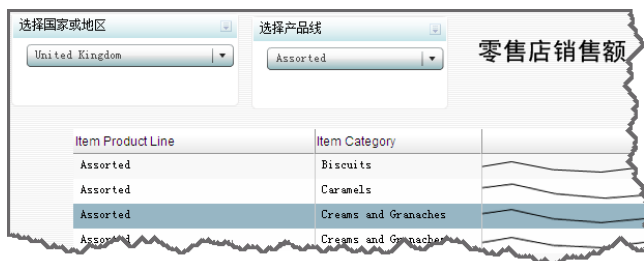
选择国家或地区

United Kingdom

选择产品线

Assorted

零售店销售额

| Item Product Line | Item Category |
|---|---|
| Assorted | Biscuits |
| Assorted | Caramels |
| Assorted | Creams and Granaches |
| Assor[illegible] | Creams and Gr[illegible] |